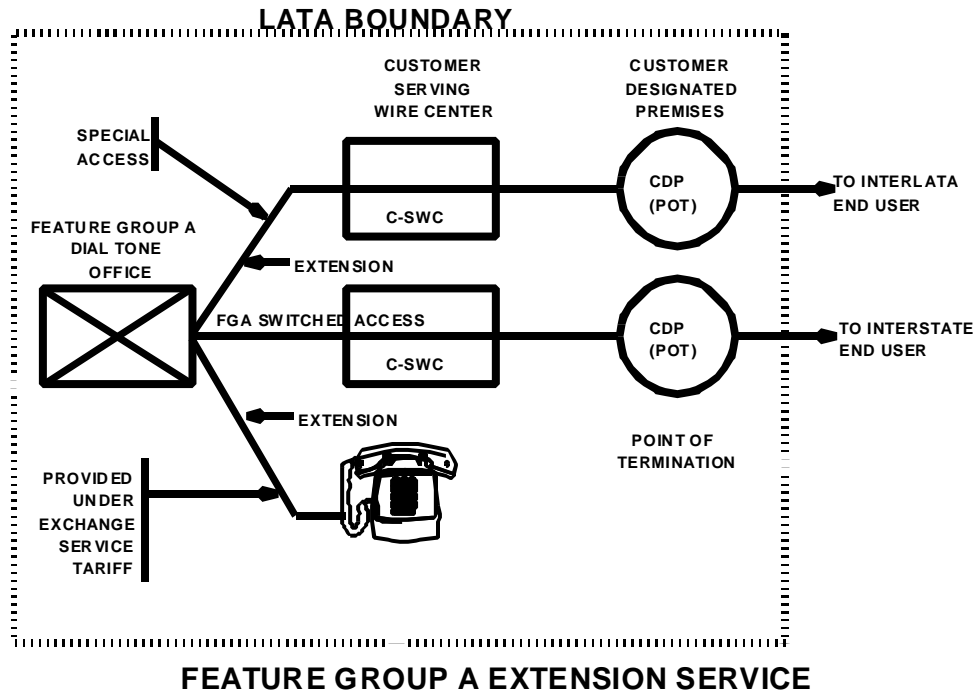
LATA BOUNDARY

CUSTOMER SERVING WIRE CENTER

CUSTOMER DESIGNATED PREMISES

SPECIAL ACCESS

CDP (POT)

TO INTERLATA END USER

C-SWC

FEATURE GROUP A DIAL TONE OFFICE

EXTENSION

FGA SWITCHED ACCESS

CDP (POT)

TO INTERSTATE END USER

C-SWC

EXTENSION

POINT OF TERMINATION

PROVIDED UNDER EXCHANGE SERVICE TARIFF

FEATURE GROUP A EXTENSION SERVICE